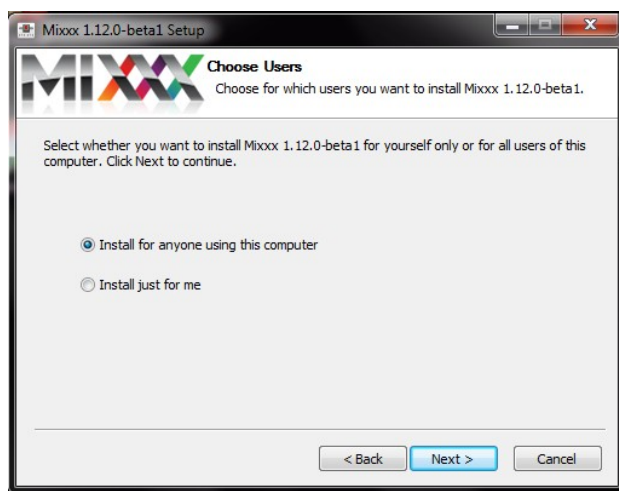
Mixxx 1.12.0-beta1 Setup

MIXXX

Choose Users
Choose for which users you want to install Mixxx 1.12.0-beta1.

Select whether you want to install Mixxx 1.12.0-beta1 for yourself only or for all users of this computer. Click Next to continue.

Install for anyone using this computer

Install just for me

< Back
Next >
Cancel